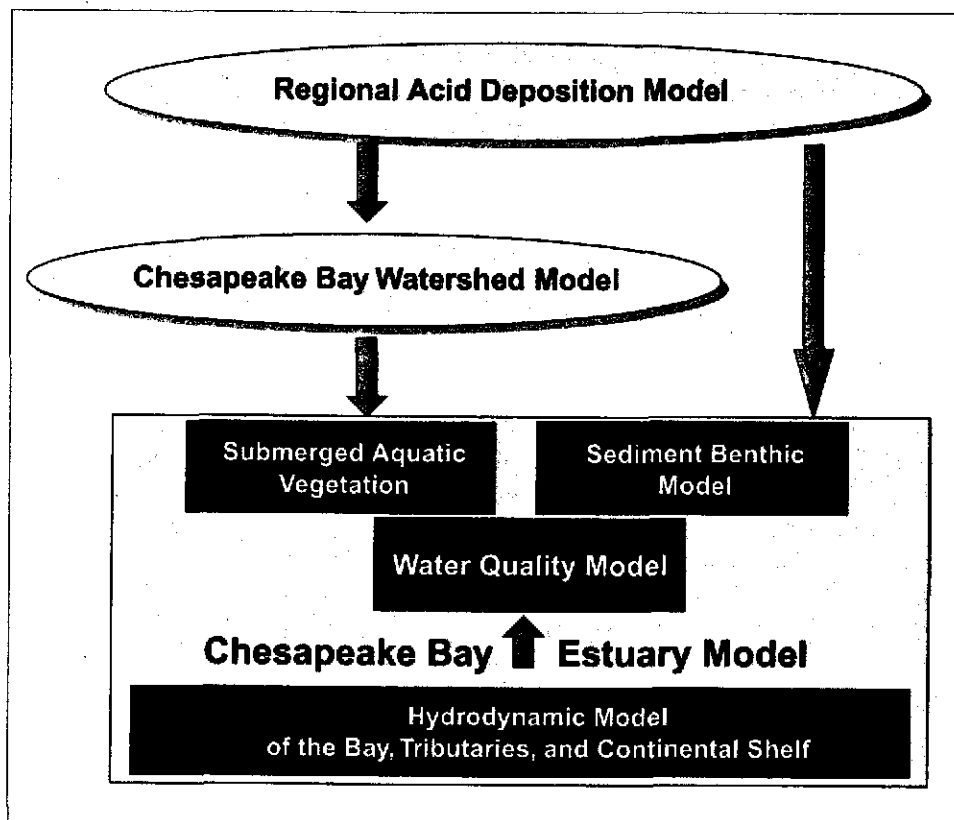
Regional Acid Deposition Model

Chesapeake Bay Watershed Model

Submerged Aquatic Vegetation

Sediment Benthic Model

Water Quality Model

Chesapeake Bay Estuary Model

Hydrodynamic Model of the Bay, Tributaries, and Continental Shelf